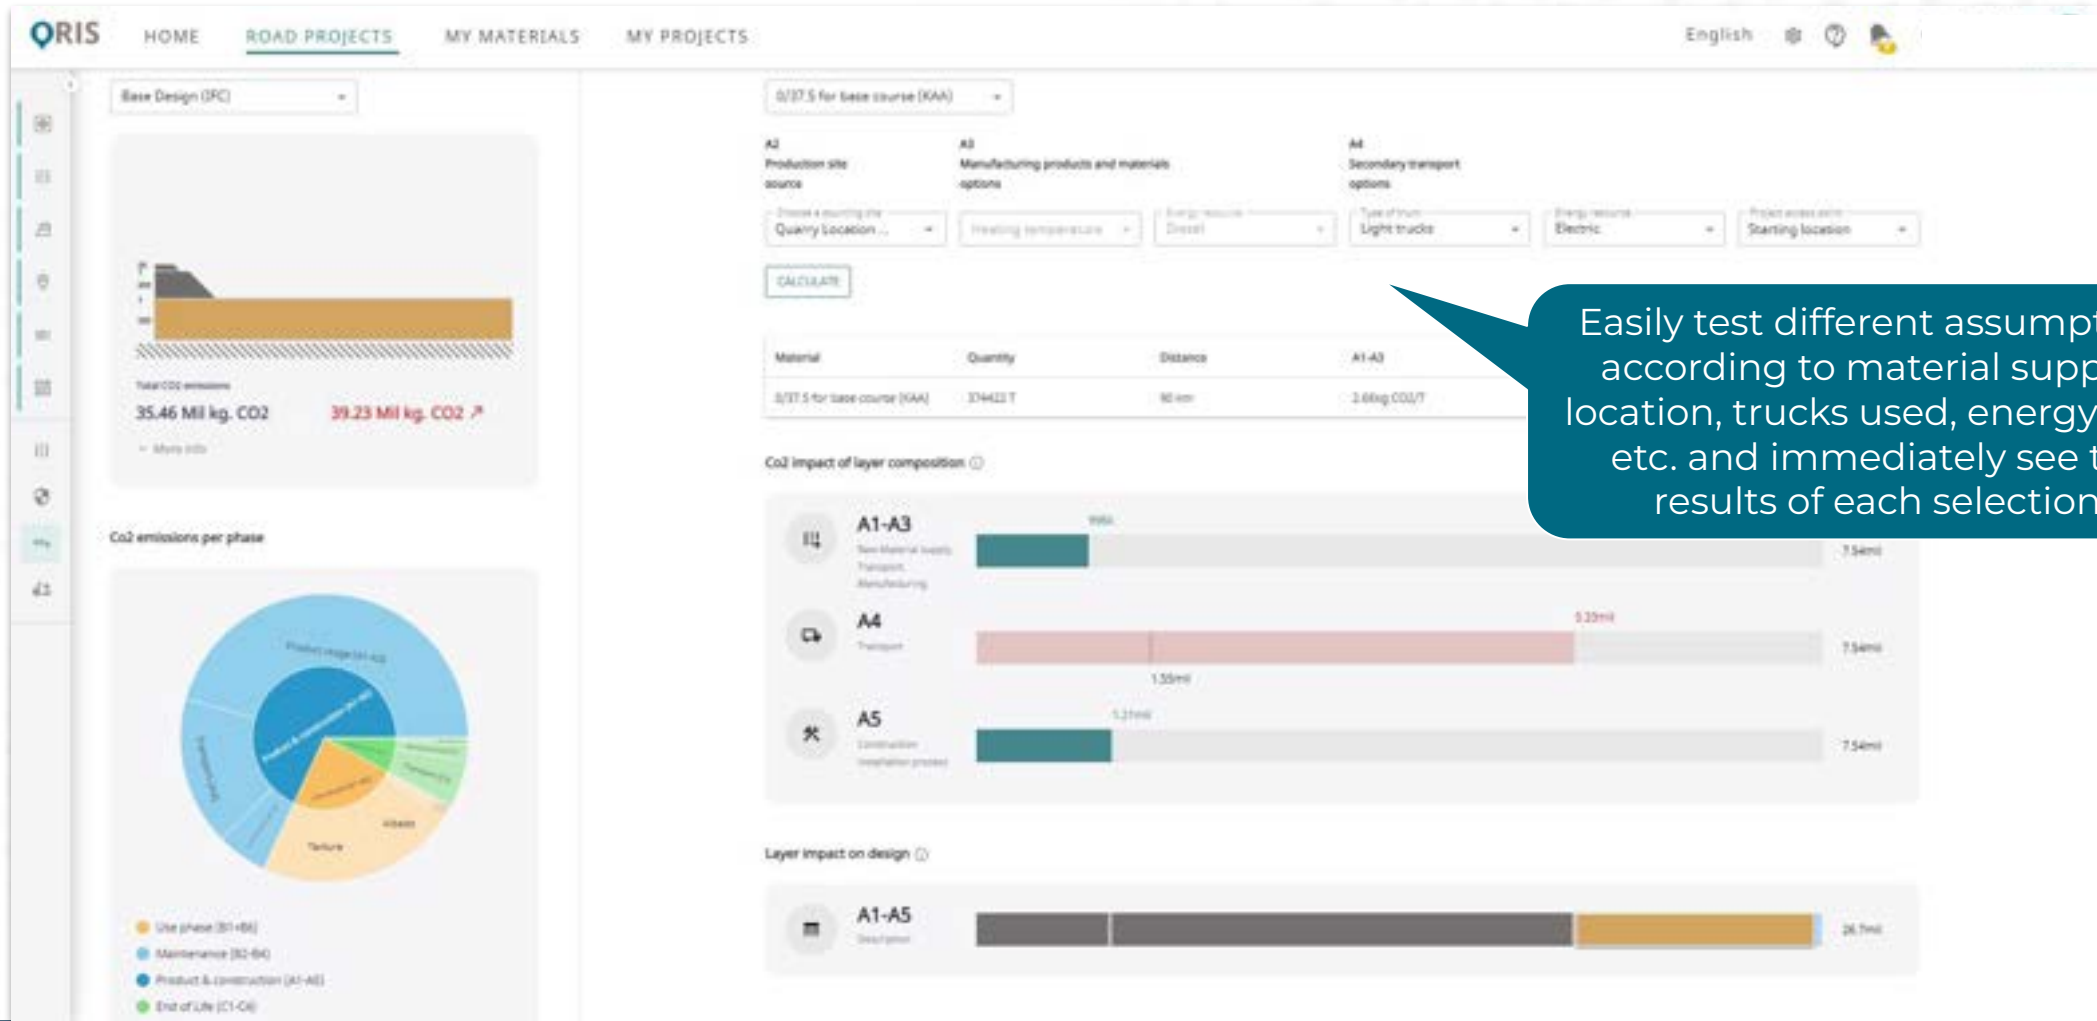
QRIS HOME ROAD PROJECTS MY MATERIALS MY PROJECTS English

Base Design (IFC)

0/37.5 for base course (KAA)

A2
Production site source

A3
Manufacturing products and materials options

A4
Secondary transport options

Quarry Location ... Heating temperature Diesel Light trucks Electric Starting location

CALCULATE

| Material | Quantity | Distance | A1-A3 |
|---|---|---|---|
| 0/37.5 for base course (KAA) | 374422 T | 90 km | 2.66kg CO2/T |

Total CO2 emissions
35.46 Mil kg. CO2 39.23 Mil kg. CO2 ↗
More info

Co2 impact of layer composition

A1-A3
Raw Material supply Transport Manufacturing
7.54mil

A4
Transport
5.33mil
1.55mil
7.54mil

A5
Construction installation process
1.21mil
7.54mil

Co2 emissions per phase

Use phase (B1-B6)
Maintenance (B2-B4)
Product & construction (A1-A5)
End of Life (C1-C4)

Layer impact on design

A1-A5
Description
26.7mil

Easily test different assump according to material supp location, trucks used, energy etc. and immediately see t results of each selection